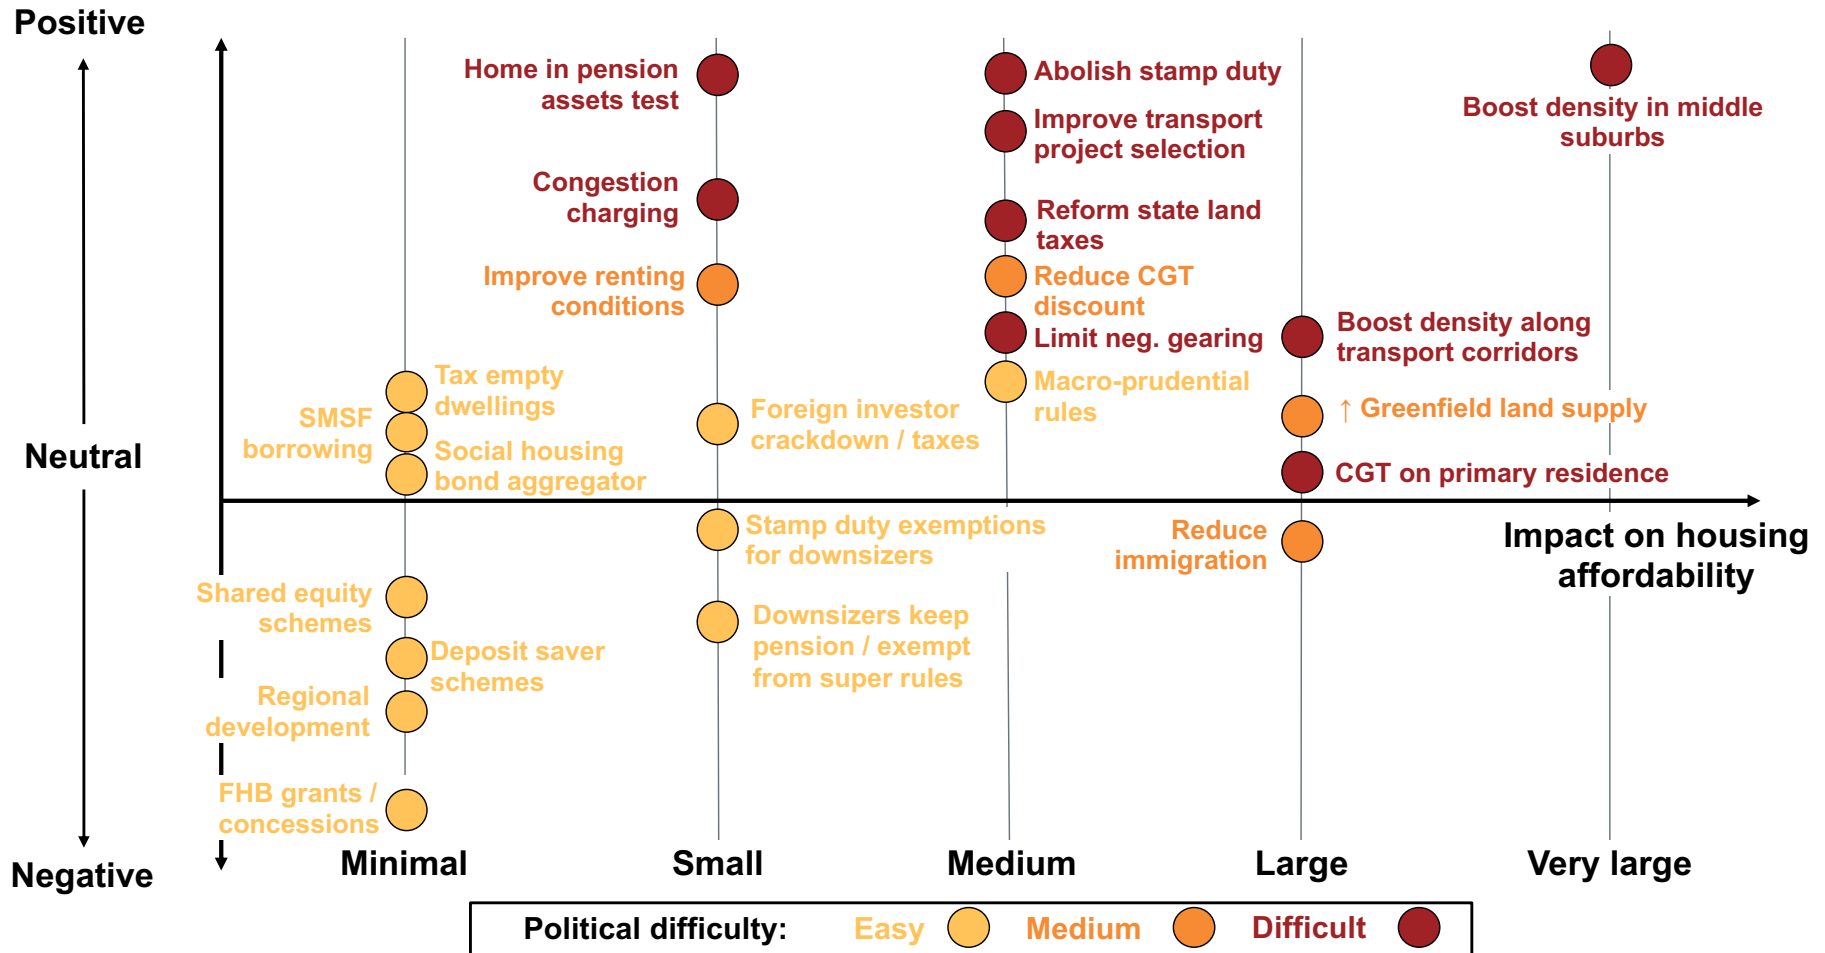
Positive

Neutral

Negative

Home in pension assets test

Congestion charging

Improve renting conditions

Abolish stamp duty

Improve transport project selection

Reform state land taxes

Reduce CGT discount

Limit neg. gearing

Macro-prudential rules

Boost density in middle suburbs

Boost density along transport corridors

↑ Greenfield land supply

CGT on primary residence

Tax empty dwellings

SMSF borrowing

Social housing bond aggregator

Foreign investor crackdown / taxes

Stamp duty exemptions for downsizers

Reduce immigration

Shared equity schemes

Deposit saver schemes

Regional development

FHB grants / concessions

Downsizers keep pension / exempt from super rules

Impact on housing affordability

Minimal

Small

Medium

Large

Very large

Political difficulty: Easy Medium Difficult